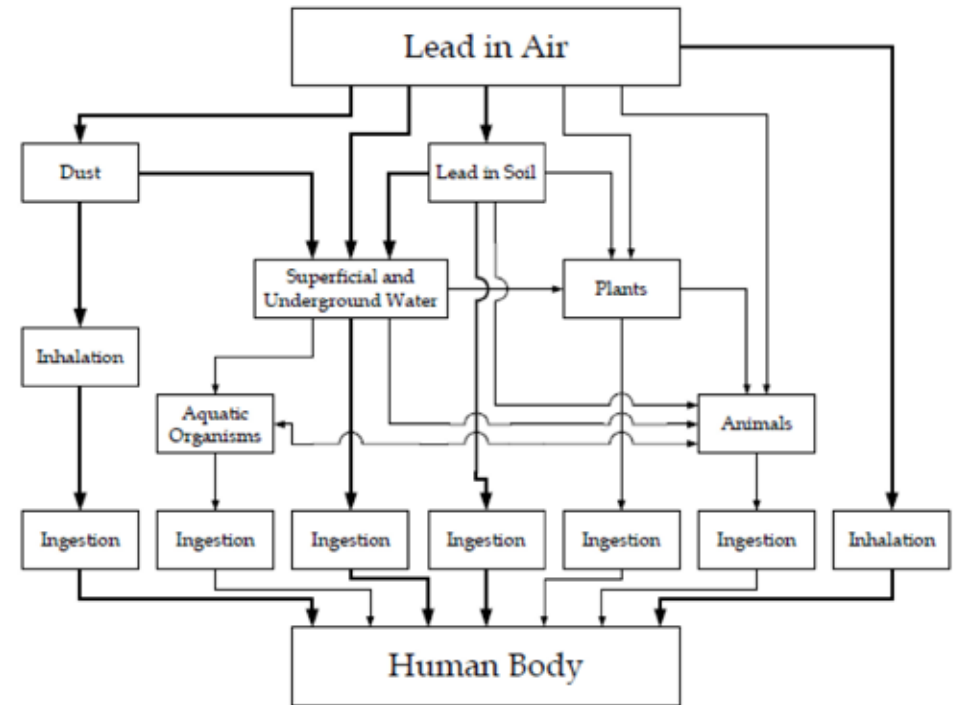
Lead in Air

Dust

Lead in Soil

Superficial and Underground Water

Plants

Inhalation

Aquatic Organisms

Animals

Ingestion

Ingestion

Ingestion

Ingestion

Ingestion

Ingestion

Inhalation

Human Body